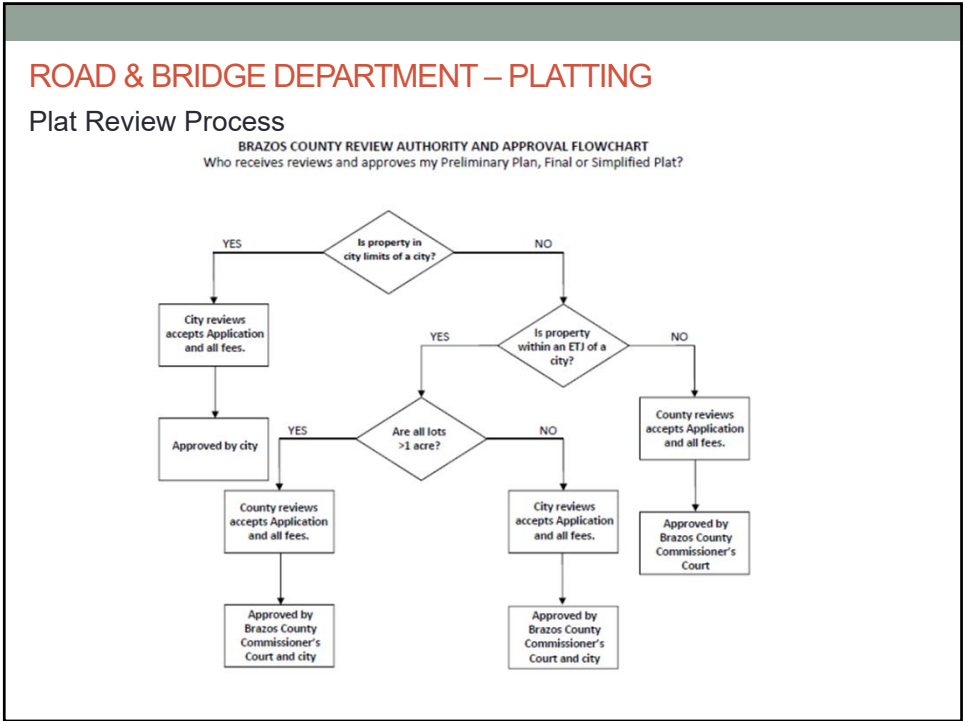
ROAD & BRIDGE DEPARTMENT – PLATTING

Plat Review Process

BRAZOS COUNTY REVIEW AUTHORITY AND APPROVAL FLOWCHART

Who receives reviews and approves my Preliminary Plan, Final or Simplified Plat?

Is property in city limits of a city?

YES

NO

City reviews accepts Application and all fees.

Approved by city

Is property within an ETJ of a city?

YES

NO

County reviews accepts Application and all fees.

Approved by Brazos County Commissioner's Court

Are all lots >1 acre?

YES

NO

County reviews accepts Application and all fees.

Approved by Brazos County Commissioner's Court and city

City reviews accepts Application and all fees.

Approved by Brazos County Commissioner's Court and city